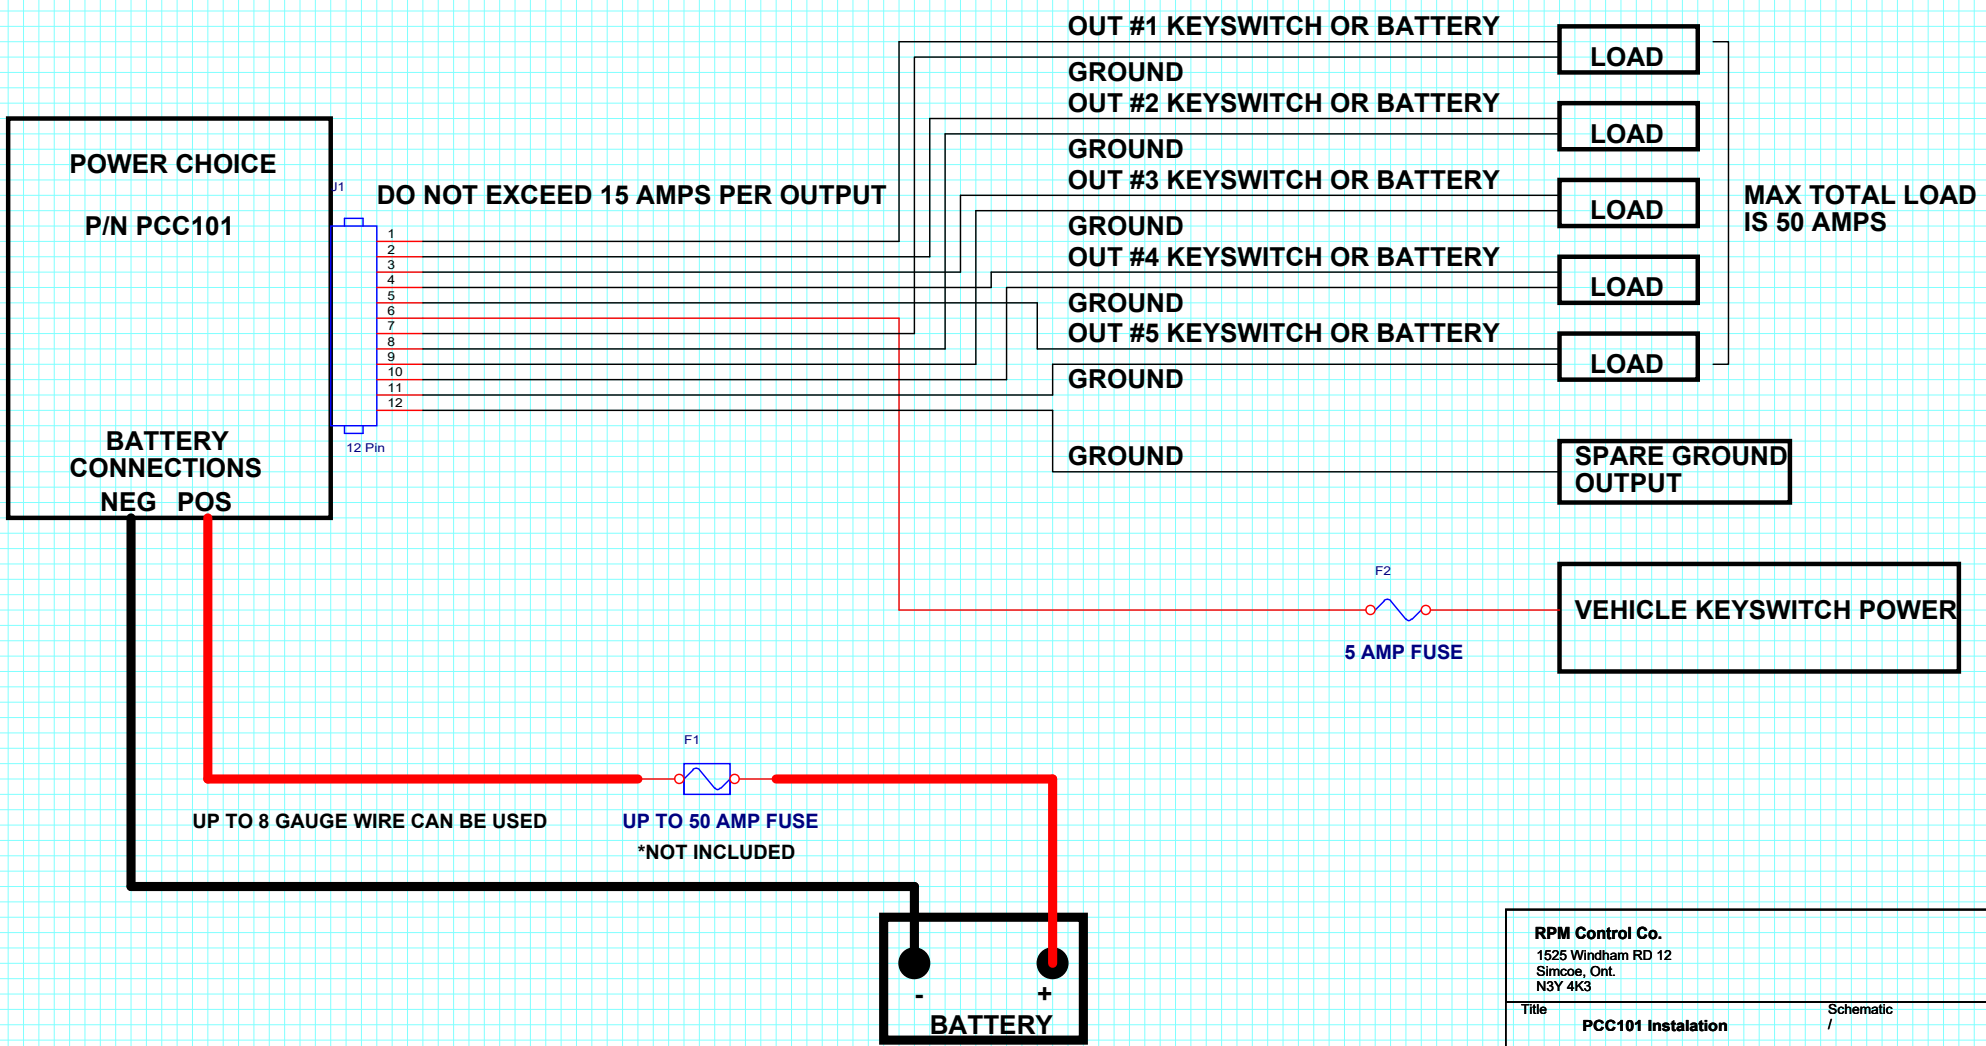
OUT #1 KEYSWITCH OR BATTERY
LOAD
GROUND
OUT #2 KEYSWITCH OR BATTERY
LOAD
GROUND
OUT #3 KEYSWITCH OR BATTERY
LOAD
GROUND
OUT #4 KEYSWITCH OR BATTERY
LOAD
GROUND
OUT #5 KEYSWITCH OR BATTERY
LOAD
GROUND
GROUND
SPARE GROUND OUTPUT

MAX TOTAL LOAD IS 50 AMPS

POWER CHOICE

P/N PCC101

J1

DO NOT EXCEED 15 AMPS PER OUTPUT

1
2
3
4
5
6
7
8
9
10
11
12

12 Pin

BATTERY CONNECTIONS
NEG POS

F2
VEHICLE KEYSWITCH POWER
5 AMP FUSE

F1
UP TO 8 GAUGE WIRE CAN BE USED
UP TO 50 AMP FUSE
*NOT INCLUDED

-
+
BATTERY

RPM Control Co.
1525 Windham RD 12
Simcoe, Ont.
N3Y 4K3
Title
PCC101 Instalation
Schematic
/